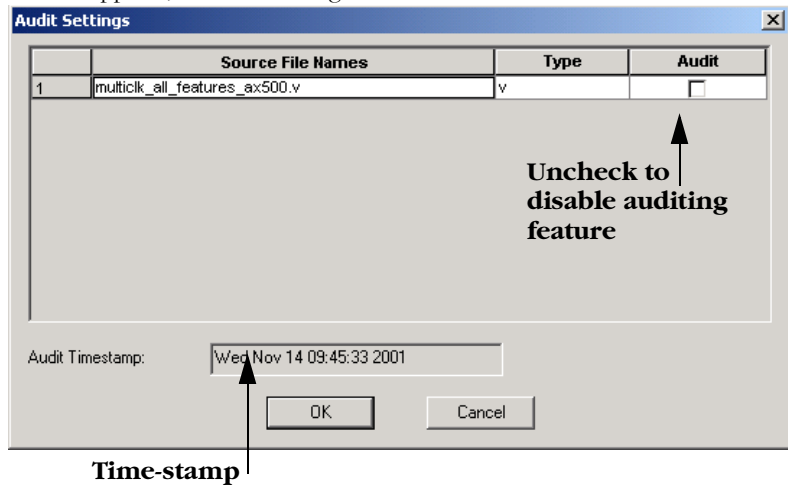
Audit Settings

|  | Source File Names | Type | Audit |
|---|---|---|---|
| 1 | multiclk_all_features_ax500.v | v | ☐ |

Uncheck to disable auditing feature

Audit Timestamp: Wed Nov 14 09:45:33 2001

OK

Cancel

Time-stamp